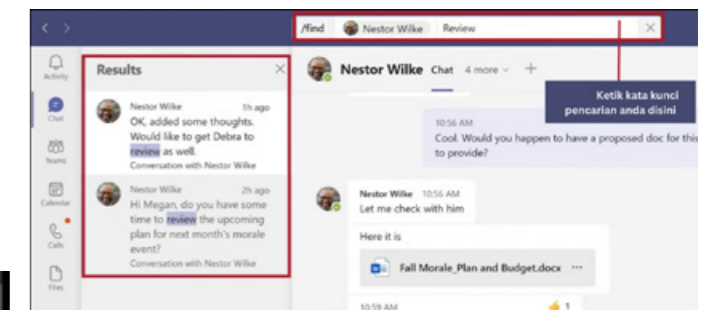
/find Nestor Wilke Review

Ketik kata kunci pencarian anda disini

Activity

Chat

Teams

Calendar

Calls

Files

Results

Nestor Wilke 1h ago
OK, added some thoughts. Would like to get Debra to review as well.
Conversation with Nestor Wilke

Nestor Wilke 2h ago
Hi Megan, do you have some time to review the upcoming plan for next month's morale event?
Conversation with Nestor Wilke

Nestor Wilke Chat 4 more

10:56 AM
Cool. Would you happen to have a proposed doc for this to provide?

Nestor Wilke 10:56 AM
Let me check with him

Here it is

Fall Morale_Plan and Budget.docx

10:59 AM

1